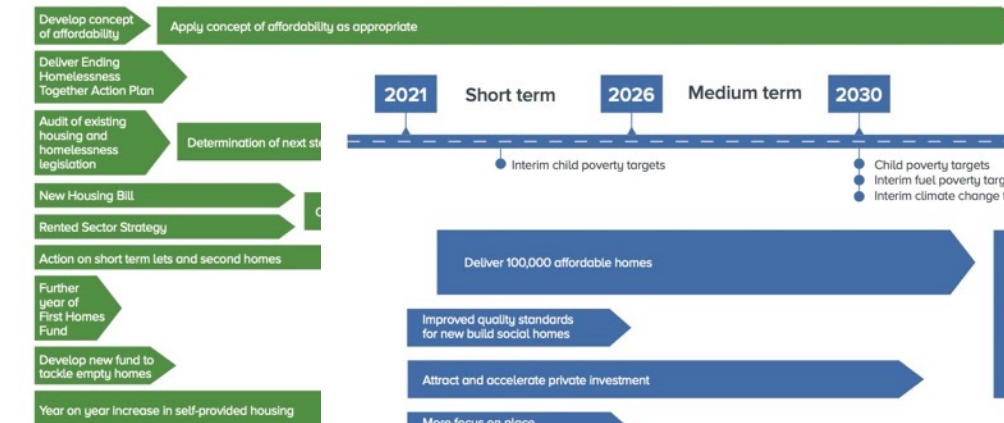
Develop concept of affordability

Apply concept of affordability as appropriate

Deliver Ending Homelessness Together Action Plan

Audit of existing housing and homelessness legislation

Determination of next st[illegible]

New Housing Bill

Rented Sector Strategy

C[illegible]

Action on short term lets and second homes

Further year of First Homes Fund

Develop new fund to tackle empty homes

Year on year increase in self-provided housing

2021

Short term

2026

Medium term

2030

Interim child poverty targets

Child poverty targets

Interim fuel poverty targ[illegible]

Interim climate change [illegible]

Deliver 100,000 affordable homes

Improved quality standards for new build social homes

Attract and accelerate private investment

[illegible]